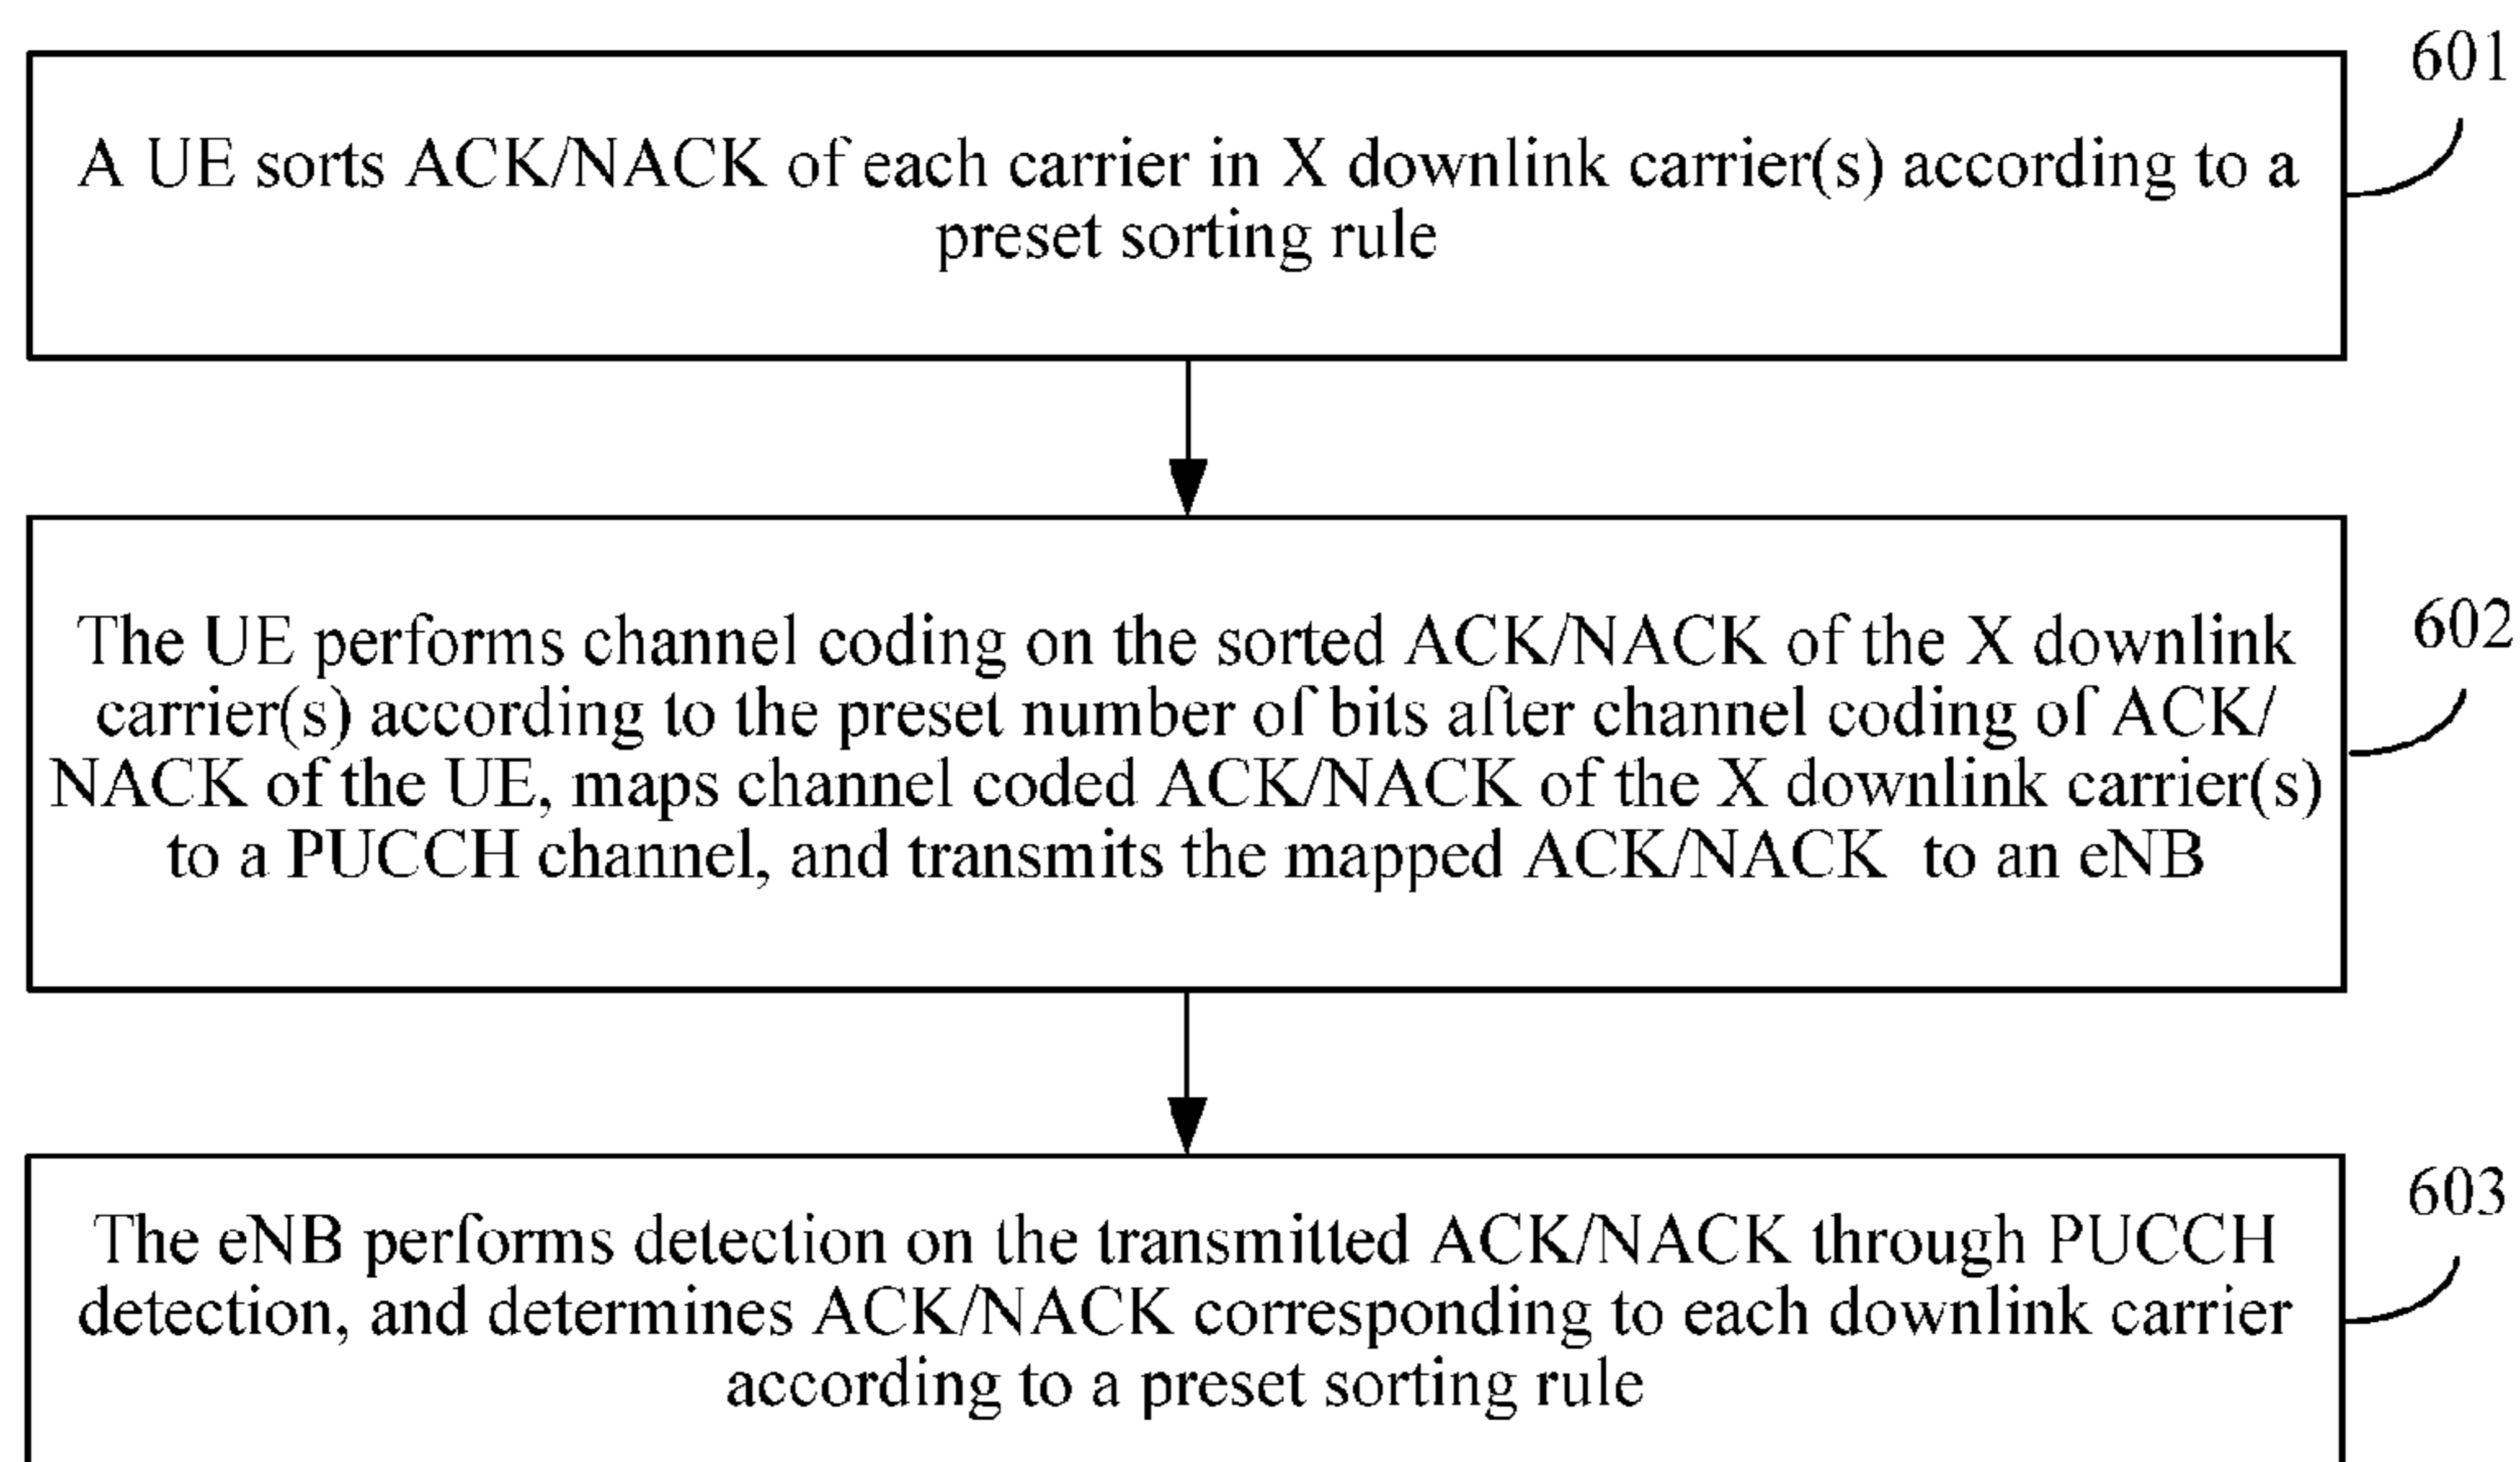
A UE sorts ACK/NACK of each carrier in X downlink carrier(s) according to a preset sorting rule

601

The UE performs channel coding on the sorted ACK/NACK of the X downlink carrier(s) according to the preset number of bits after channel coding of ACK/NACK of the UE, maps channel coded ACK/NACK of the X downlink carrier(s) to a PUCCH channel, and transmits the mapped ACK/NACK to an eNB

602

The eNB performs detection on the transmitted ACK/NACK through PUCCH detection, and determines ACK/NACK corresponding to each downlink carrier according to a preset sorting rule

603